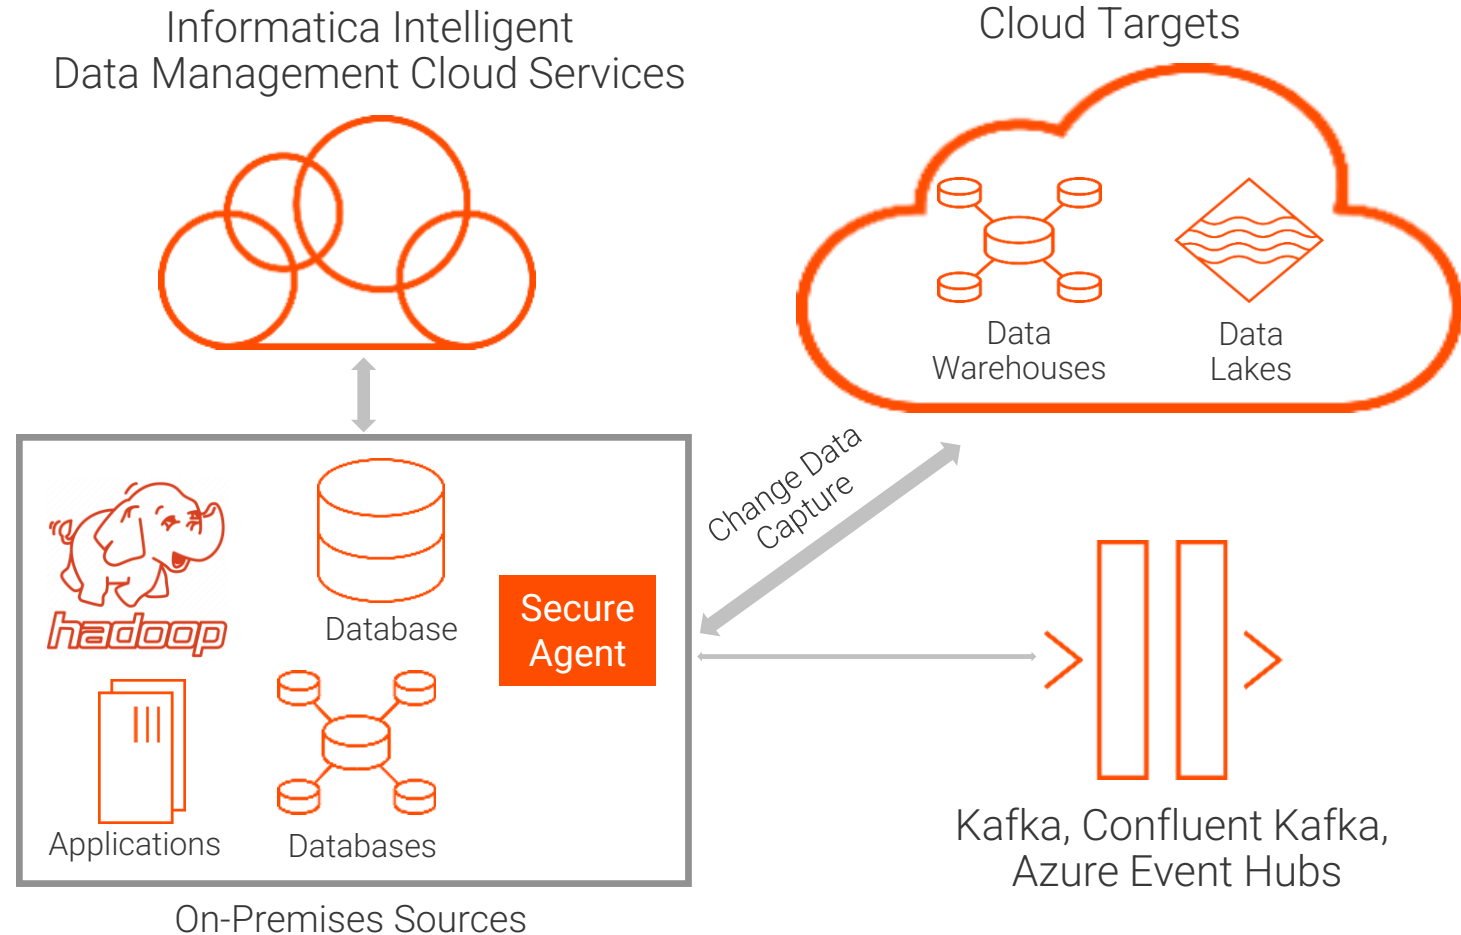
Informatica Intelligent
Data Management Cloud Services

Cloud Targets

Data
Warehouses

Data
Lakes

hadoop

Database

Secure
Agent

Change Data
Capture

Applications

Databases

On-Premises Sources

Kafka, Confluent Kafka,
Azure Event Hubs